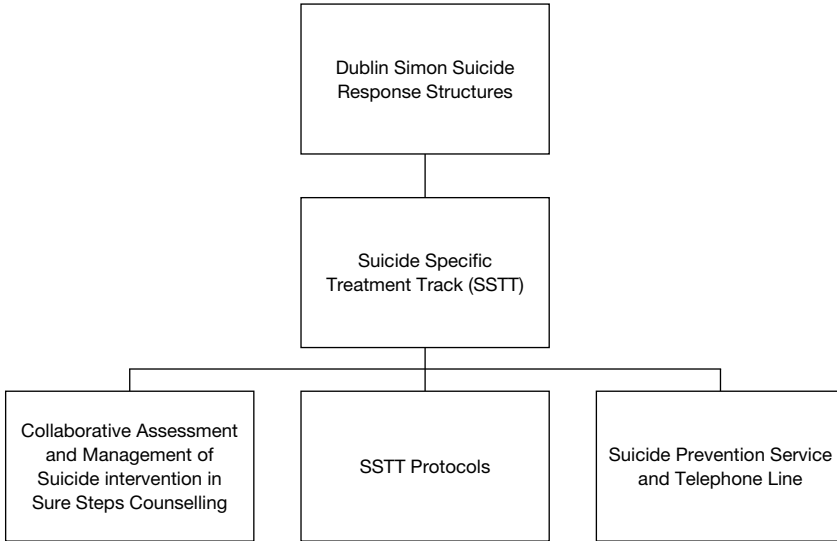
Dublin Simon Suicide Response Structures

Suicide Specific Treatment Track (SSTT)

Collaborative Assessment and Management of Suicide intervention in Sure Steps Counselling

SSTT Protocols

Suicide Prevention Service and Telephone Line